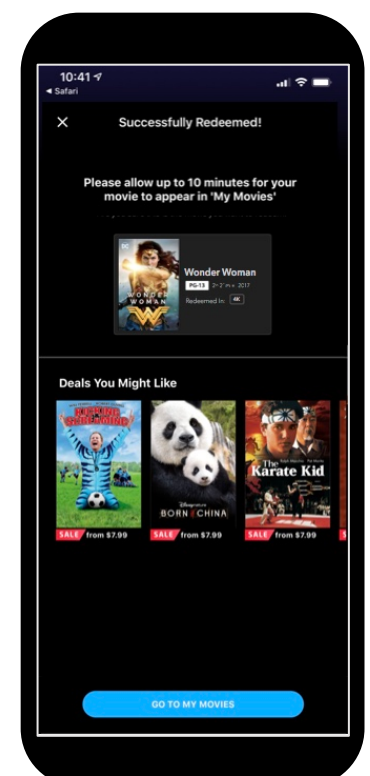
10:41
◂ Safari

×

Successfully Redeemed!

Please allow up to 10 minutes for your movie to appear in 'My Movies'

WONDER WOMAN

Wonder Woman
PG-13 2h 21m • 2017
Redeemed In: 4K

Deals You Might Like

KICKING & SCREAMING

SALE from $7.99

BORN IN CHINA

SALE from $7.99

The Karate Kid

SALE from $7.99

GO TO MY MOVIES